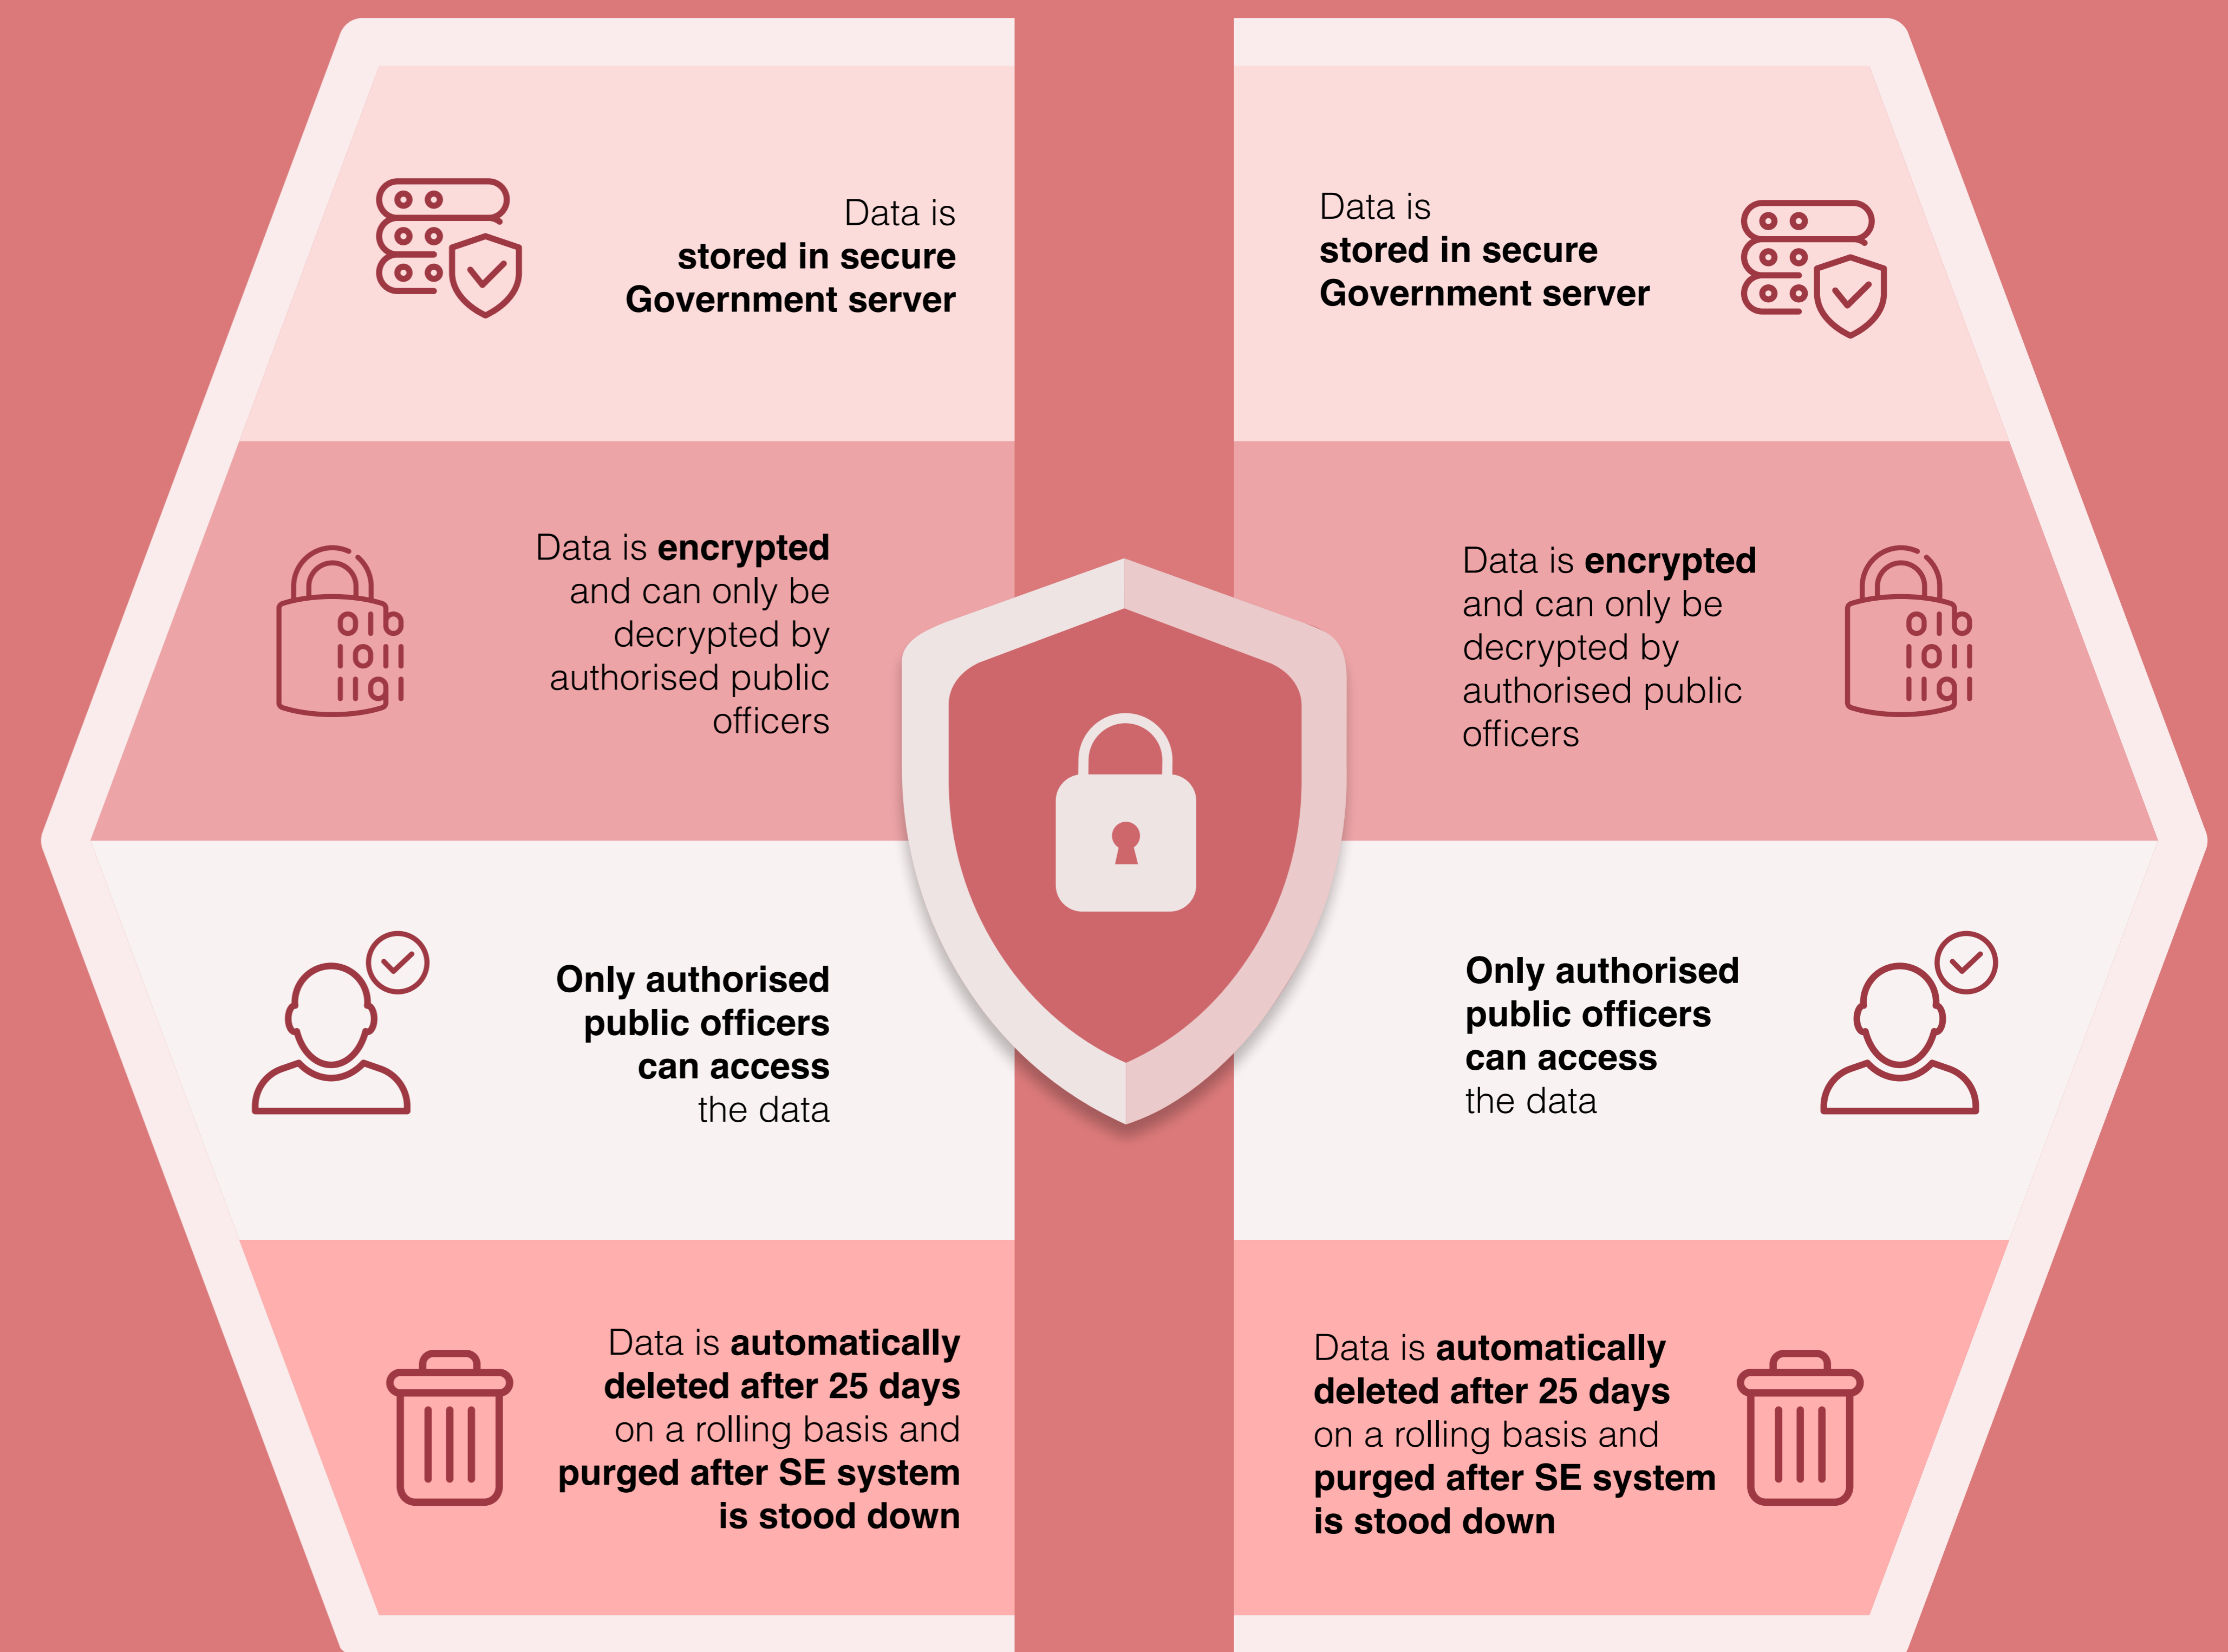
Data is stored in secure Government server

Data is encrypted and can only be decrypted by authorised public officers

Only authorised public officers can access the data

Data is automatically deleted after 25 days on a rolling basis and purged after SE system is stood down

Data is stored in secure Government server

Data is encrypted and can only be decrypted by authorised public officers

Only authorised public officers can access the data

Data is automatically deleted after 25 days on a rolling basis and purged after SE system is stood down